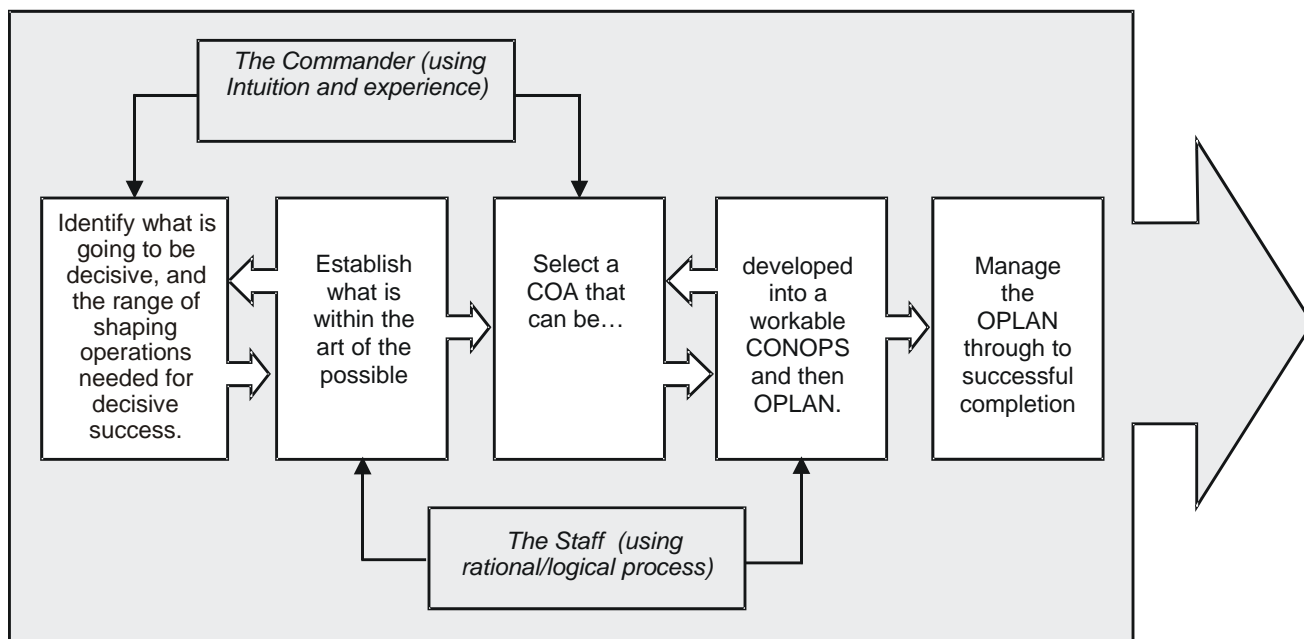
The Commander (using Intuition and experience)

Identify what is going to be decisive, and the range of shaping operations needed for decisive success.

Establish what is within the art of the possible

Select a COA that can be…

developed into a workable CONOPS and then OPLAN.

Manage the OPLAN through to successful completion

The Staff (using rational/logical process)